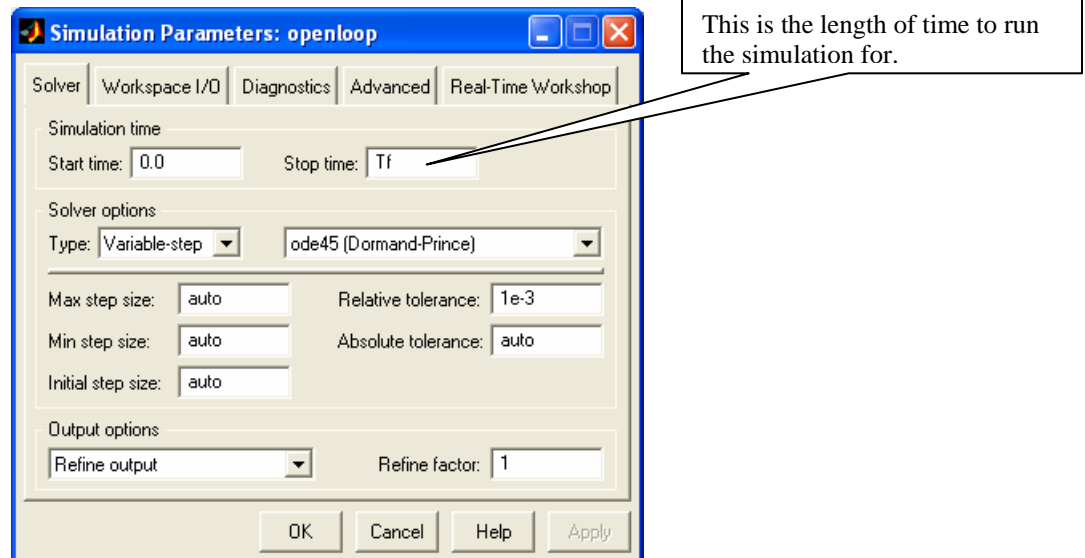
Simulation Parameters: openloop

This is the length of time to run the simulation for.

Solver | Workspace I/O | Diagnostics | Advanced | Real-Time Workshop

Simulation time
Start time: 0.0 Stop time: Tf

Solver options
Type: Variable-step ode45 (Dormand-Prince)

Max step size: auto Relative tolerance: 1e-3
Min step size: auto Absolute tolerance: auto
Initial step size: auto

Output options
Refine output Refine factor: 1

OK Cancel Help Apply